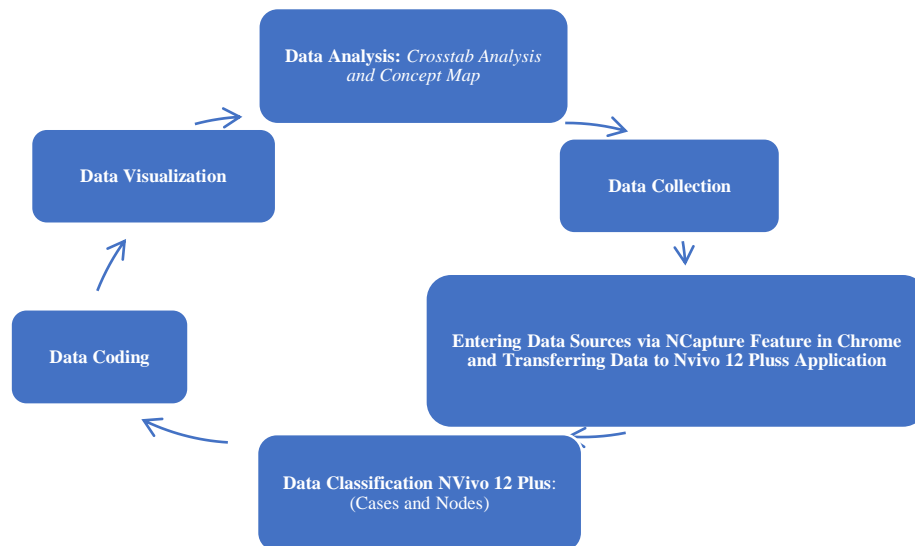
Data Analysis: Crosstab Analysis and Concept Map

Data Collection

Entering Data Sources via NCapture Feature in Chrome and Transferring Data to Nvivo 12 Pluss Application

Data Classification NVivo 12 Plus: (Cases and Nodes)

Data Coding

Data Visualization